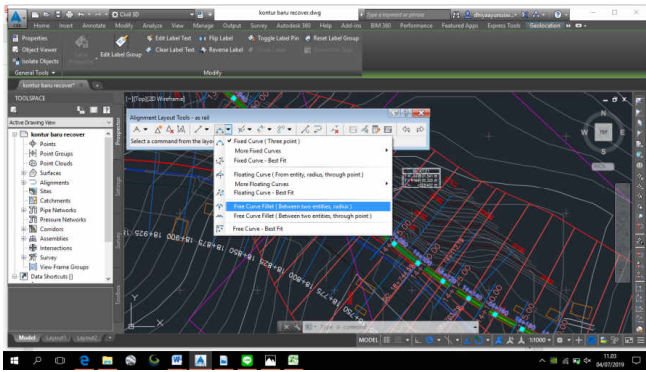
Civil 3D
kontur baru recover.dwg
Type a keyword or phrase
dhiyasyamsuto...
Home Insert Annotate Modify Analyze View Manage Output Survey Autodesk 360 Help Add-ins BIM 360 Performance Featured Apps Express Tools Geolocation
Properties
Object Viewer
Isolate Objects
General Tools
Edit Label Group
Edit Label Text
Flip Label
Toggle Label Pin
Reset Label Group
Clear Label Text
Reverse Label
Modify
kontur baru recover*
TOOLSPACE
Active Drawing View
kontur baru recover
Points
Point Groups
Point Clouds
Surfaces
Alignments
Sites
Catchments
Pipe Networks
Pressure Networks
Corridors
Assemblies
Intersections
Survey
View Frame Groups
Data Shortcuts []
Prospector
Settings
Survey
Toolbox
[-][Top][2D Wireframe]
Alignment Layout Tools - as rel
Select a command from the layo
Fixed Curve ( Three point )
More Fixed Curves
Fixed Curve - Best Fit
Floating Curve ( From entity, radius, through point )
More Floating Curves
Floating Curve - Best Fit
Free Curve Fillet ( Between two entities, radius )
Free Curve Fillet ( Between two entities, through point )
Free Curve - Best Fit
N
W
TOP
E
S
Type a command
Model
Layout1
Layout2
MODEL
1:1000
11:03
04/07/2019